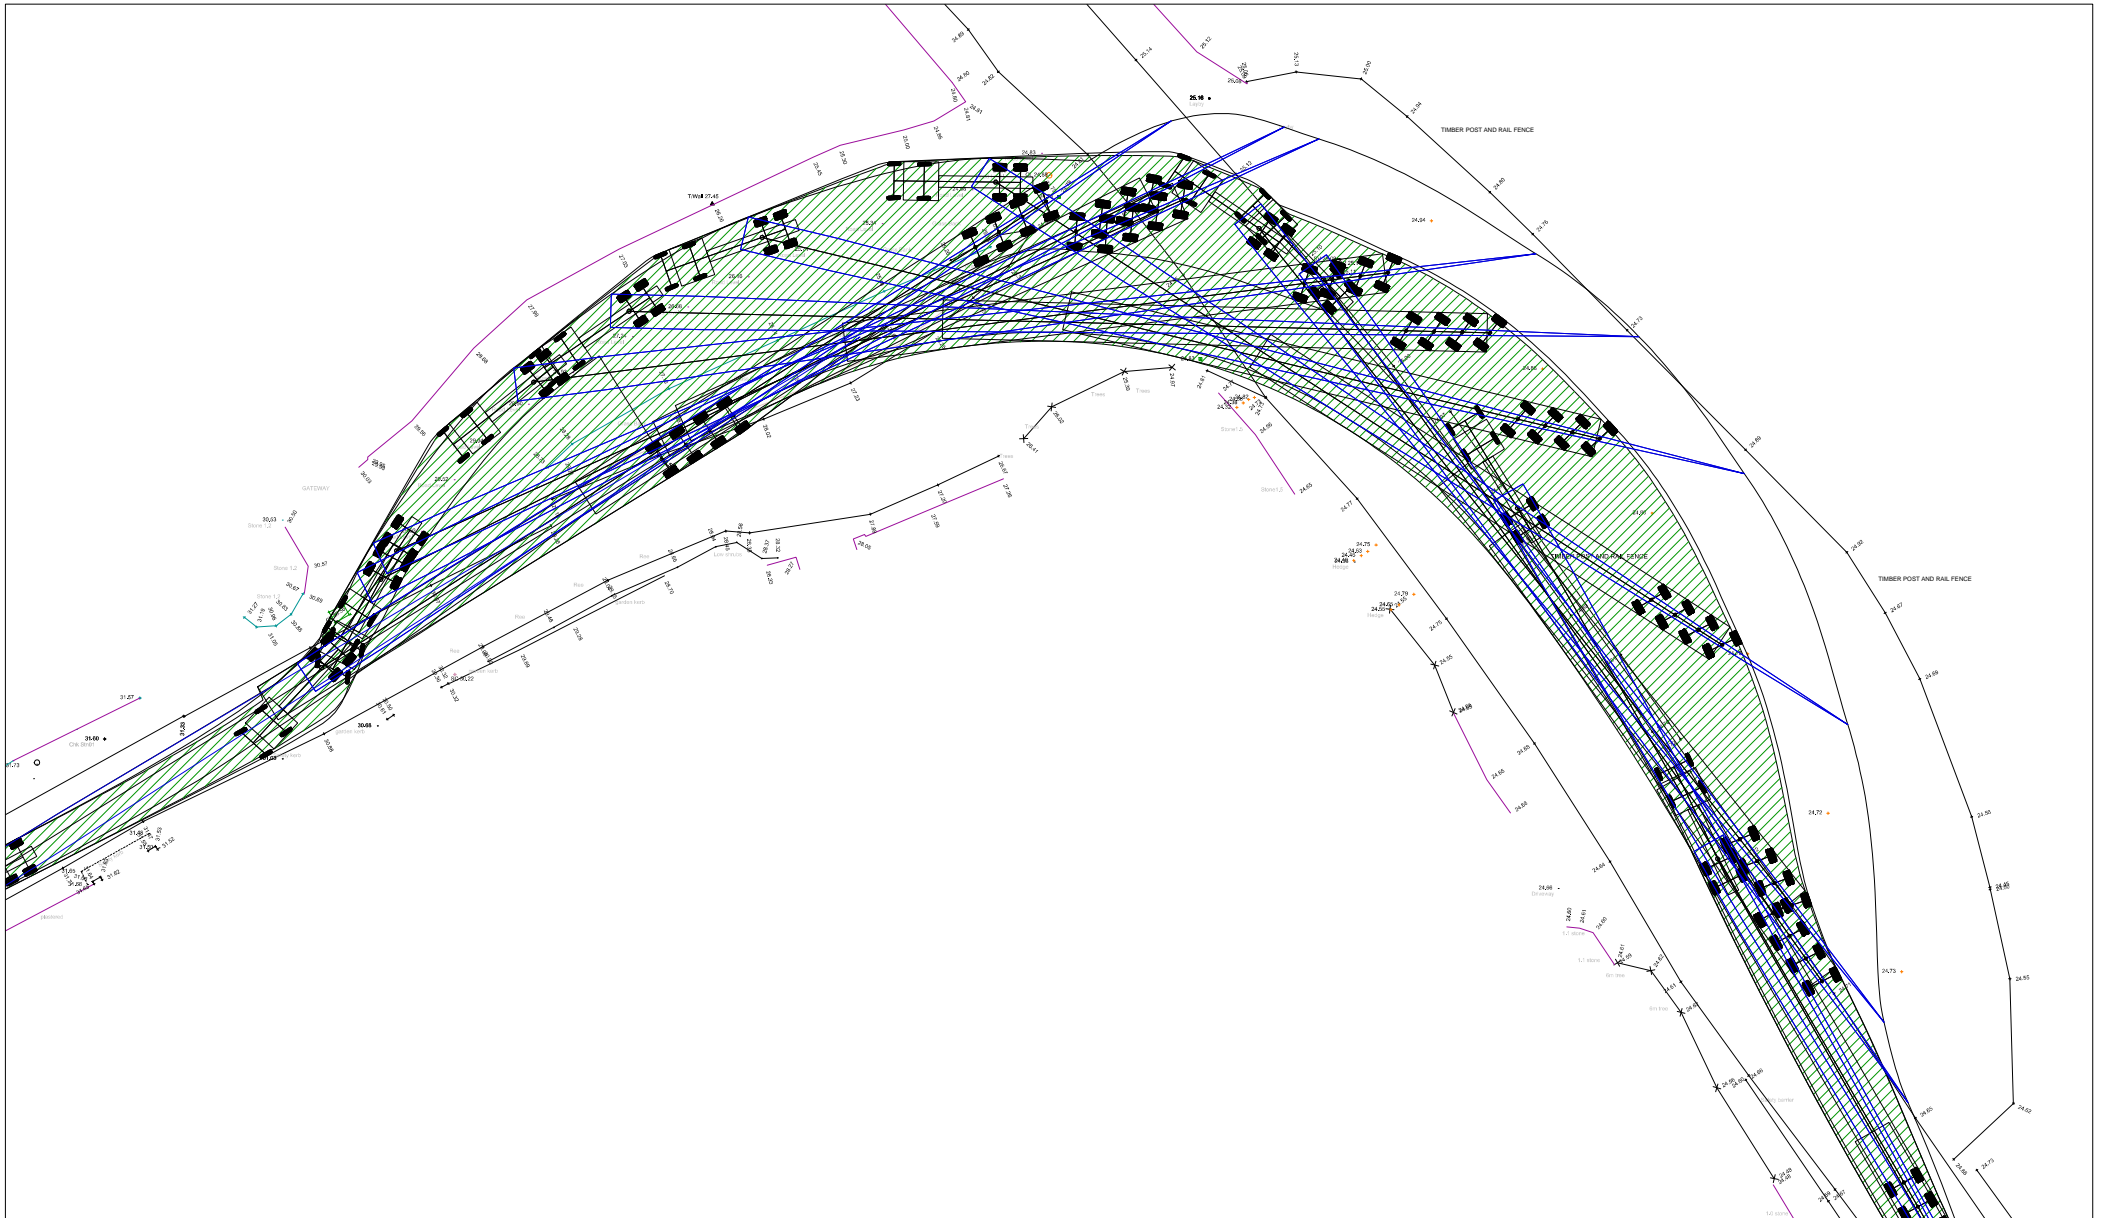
TIMBER POST AND RAIL FENCE

TIMBER POST AND RAIL FENCE

TIMBER POST AND RAIL FENCE

GATEWAY

25.16

T.Wall 27.45

24.94

24.75
24.63
24.45
24.29

24.79
24.60
24.29

24.72

24.73

30.53

30.57

30.67

31.57

31.60

30.68

24.86